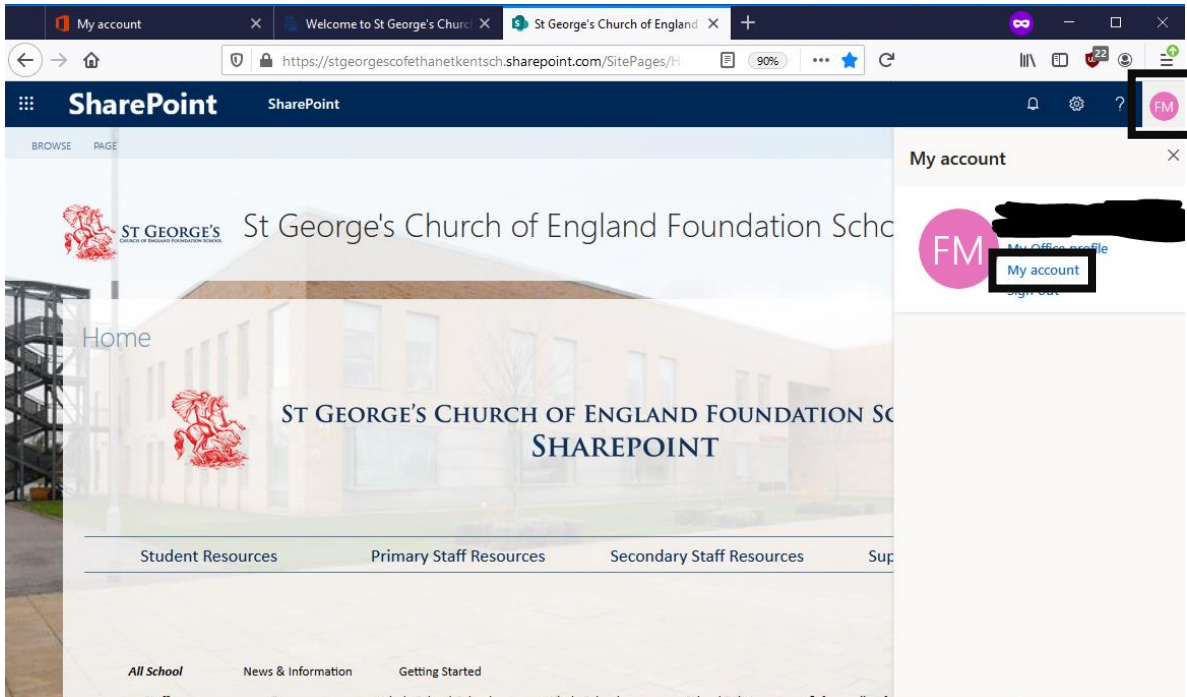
My account
Welcome to St George's Churc
St George's Church of England
https://stgeorgescofethanetkentsch.sharepoint.com/SitePages/H
90%
22
SharePoint
SharePoint
FM
BROWSE PAGE
My account
ST GEORGE'S
CHURCH OF ENGLAND FOUNDATION SCHOOL
St George's Church of England Foundation Scho
FM
My Office profile
My account
Sign out
Home
ST GEORGE'S CHURCH OF ENGLAND FOUNDATION SC
SHAREPOINT
Student Resources
Primary Staff Resources
Secondary Staff Resources
Sup
All School
News & Information
Getting Started